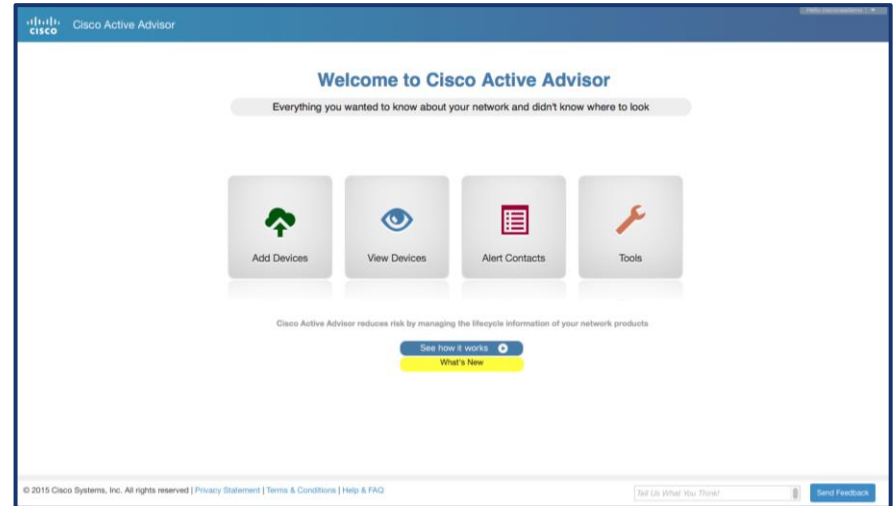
cisco Cisco Active Advisor

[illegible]

Welcome to Cisco Active Advisor

Everything you wanted to know about your network and didn't know where to look

Add Devices

View Devices

Alert Contacts

Tools

Cisco Active Advisor reduces risk by managing the lifecycle information of your network products

See how it works

What's New

© 2015 Cisco Systems, Inc. All rights reserved | Privacy Statement | Terms & Conditions | Help & FAQ

Tell Us What You Think!

Send Feedback